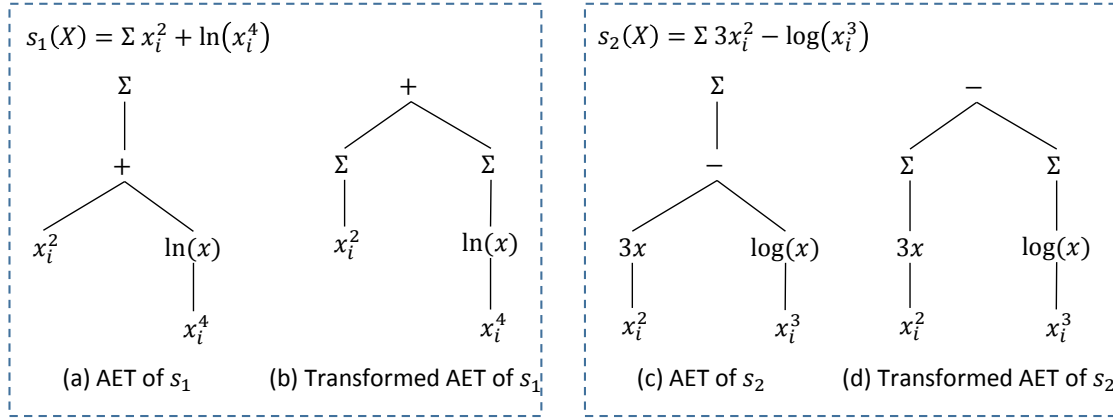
$s_1(X) = \Sigma\, x_i^2 + \ln(x_i^4)$

$\Sigma$

$+$

$x_i^2$

$\ln(x)$

$x_i^4$

$+$

$\Sigma$

$\Sigma$

$x_i^2$

$\ln(x)$

$x_i^4$

(a) AET of $s_1$

(b) Transformed AET of $s_1$

$s_2(X) = \Sigma\, 3x_i^2 - \log(x_i^3)$

$\Sigma$

$-$

$3x$

$\log(x)$

$x_i^2$

$x_i^3$

$-$

$\Sigma$

$\Sigma$

$3x$

$\log(x)$

$x_i^2$

$x_i^3$

(c) AET of $s_2$

(d) Transformed AET of $s_2$